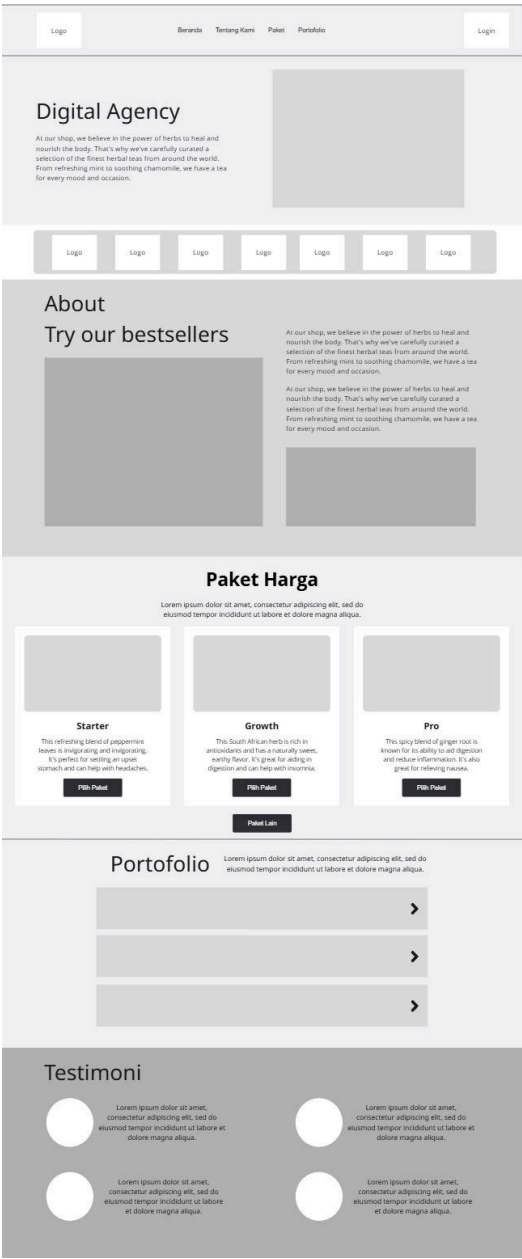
Logo

Beranda Tentang Kami Paket Portofolio

Login

Digital Agency

At our shop, we believe in the power of herbs to heal and nourish the body. That's why we've carefully curated a selection of the finest herbal teas from around the world. From refreshing mint to soothing chamomile, we have a tea for every mood and occasion.

Logo Logo Logo Logo Logo Logo Logo

About

Try our bestsellers

At our shop, we believe in the power of herbs to heal and nourish the body. That's why we've carefully curated a selection of the finest herbal teas from around the world. From refreshing mint to soothing chamomile, we have a tea for every mood and occasion.

At our shop, we believe in the power of herbs to heal and nourish the body. That's why we've carefully curated a selection of the finest herbal teas from around the world. From refreshing mint to soothing chamomile, we have a tea for every mood and occasion.

Paket Harga

Lorem ipsum dolor sit amet, consectetur adipiscing elit, sed do eiusmod tempor incididunt ut labore et dolore magna aliqua.

Starter

This refreshing blend of peppermint leaves is invigorating and invigorating. It's perfect for settling an upset stomach and can help with headaches.

Pilih Paket

Growth

This South African herb is rich in antioxidants and has a naturally sweet, earthy flavor. It's great for aiding in digestion and can help with insomnia.

Pilih Paket

Pro

This spicy blend of ginger root is known for its ability to aid digestion and reduce inflammation. It's also great for relieving nausea.

Pilih Paket

Paket Lain

Portofolio

Lorem ipsum dolor sit amet, consectetur adipiscing elit, sed do eiusmod tempor incididunt ut labore et dolore magna aliqua.

Testimoni

Lorem ipsum dolor sit amet, consectetur adipiscing elit, sed do eiusmod tempor incididunt ut labore et dolore magna aliqua.

Lorem ipsum dolor sit amet, consectetur adipiscing elit, sed do eiusmod tempor incididunt ut labore et dolore magna aliqua.

Lorem ipsum dolor sit amet, consectetur adipiscing elit, sed do eiusmod tempor incididunt ut labore et dolore magna aliqua.

Lorem ipsum dolor sit amet, consectetur adipiscing elit, sed do eiusmod tempor incididunt ut labore et dolore magna aliqua.